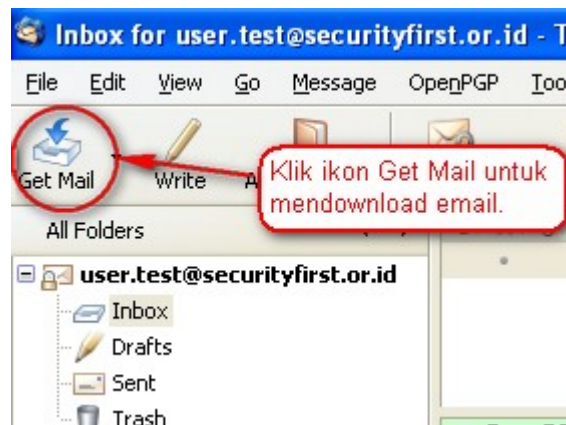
Inbox for user.test@securityfirst.or.id - T

File Edit View Go Message OpenPGP Too

Get Mail Write A

Klik ikon Get Mail untuk mendownload email.

All Folders

user.test@securityfirst.or.id

Inbox

Drafts

Sent

Trash